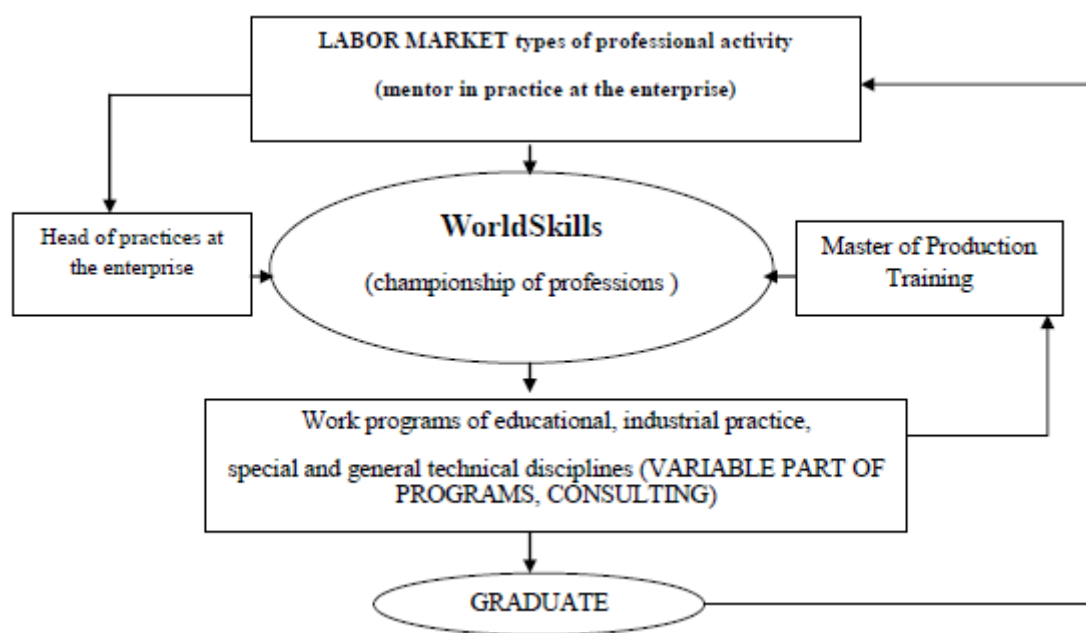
LABOR MARKET types of professional activity

(mentor in practice at the enterprise)

Head of practices at the enterprise

WorldSkills

(championship of professions )

Master of Production Training

Work programs of educational, industrial practice,

special and general technical disciplines (VARIABLE PART OF PROGRAMS, CONSULTING)

GRADUATE